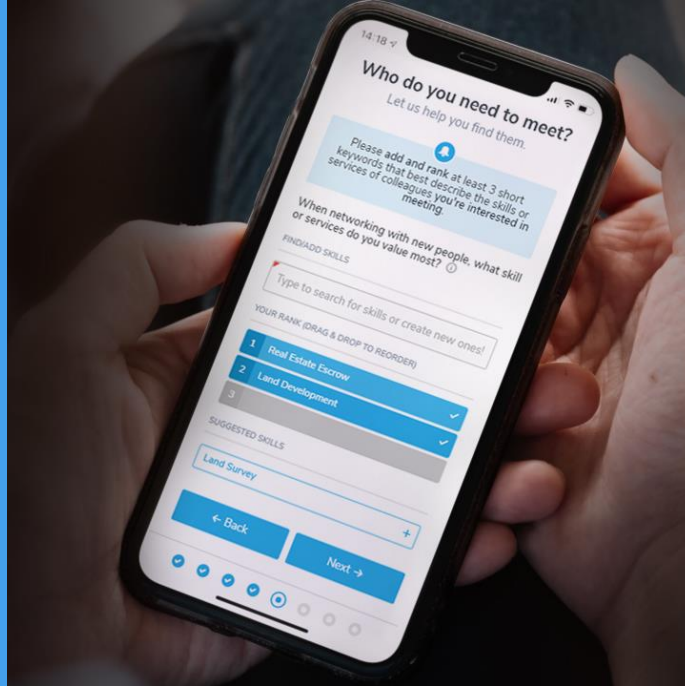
14:18

Who do you need to meet?

Let us help you find them.

Please add and rank at least 3 short keywords that best describe the skills or services of colleagues you're interested in meeting.

When networking with new people, what skill or services do you value most?

FIND/ADD SKILLS

Type to search for skills or create new ones!

YOUR RANK (DRAG & DROP TO REORDER)

1 Real Estate Escrow

2 Land Development

3

SUGGESTED SKILLS

Land Survey +

← Back

Next →